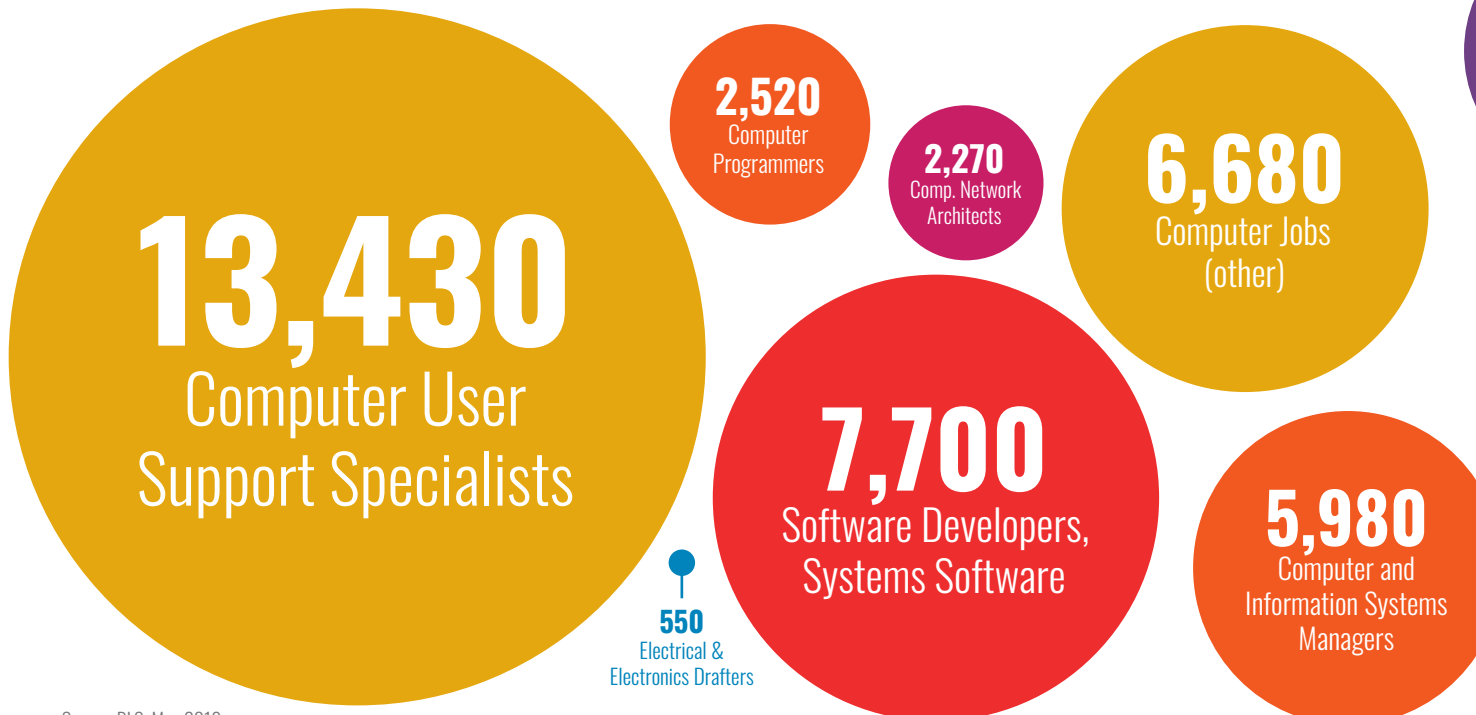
13,430
Computer User Support Specialists

2,520
Computer Programmers

2,270
Comp. Network Architects

6,680
Computer Jobs (other)

7,700
Software Developers, Systems Software

550
Electrical & Electronics Drafters

5,980
Computer and Information Systems Managers

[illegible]